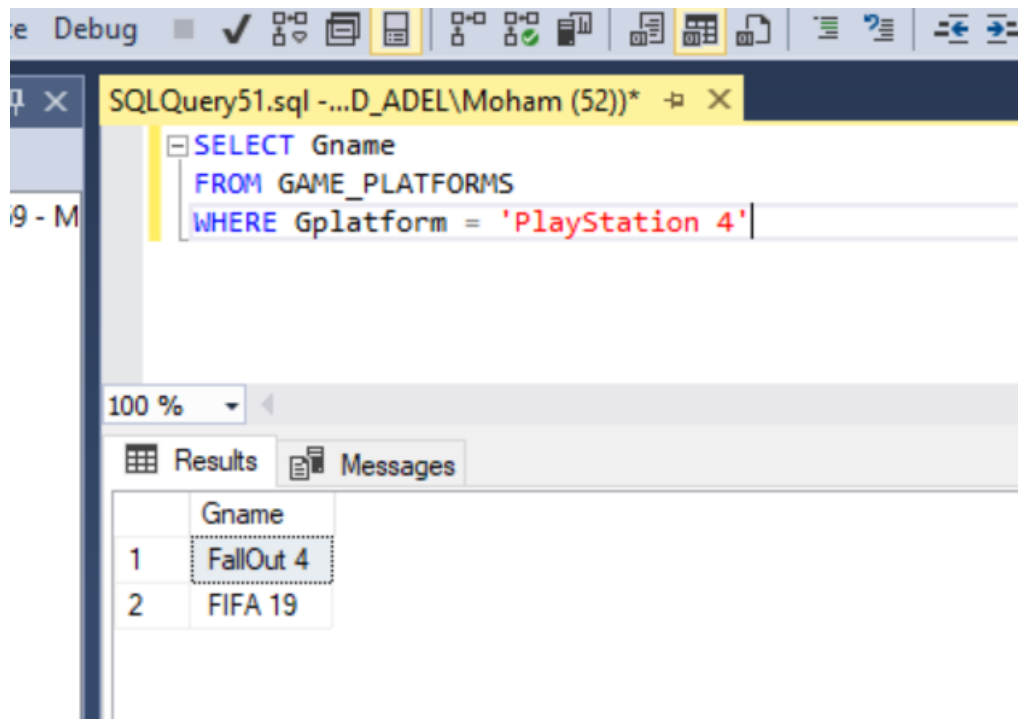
te Debug

SQLQuery51.sql -...D_ADEL\Moham (52))*

9 - M

SELECT Gname
FROM GAME_PLATFORMS
WHERE Gplatform = 'PlayStation 4'

100 %

Results Messages

|   | Gname |
|---|---|
| 1 | FallOut 4 |
| 2 | FIFA 19 |